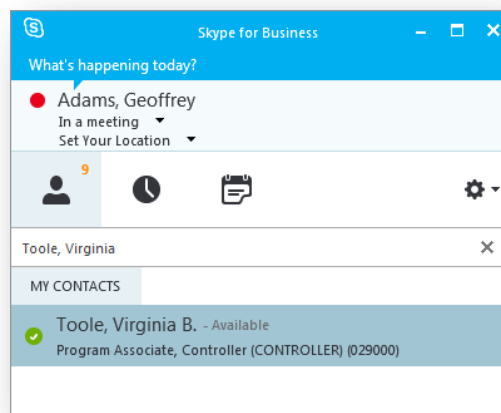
Skype for Business

What's happening today?

Adams, Geoffrey
In a meeting
Set Your Location

9

Toole, Virginia

MY CONTACTS

Toole, Virginia B. - Available
Program Associate, Controller (CONTROLLER) (029000)